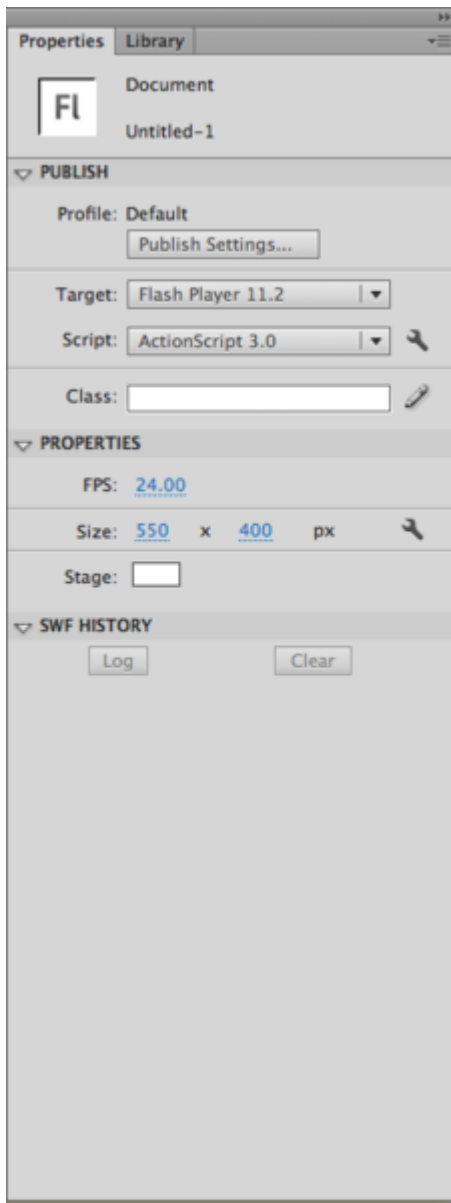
Properties Library

Fl

Document

Untitled-1

PUBLISH

Profile: Default

Publish Settings...

Target: Flash Player 11.2

Script: ActionScript 3.0

Class:

PROPERTIES

FPS: 24.00

Size: 550 x 400 px

Stage:

SWF HISTORY

Log

Clear